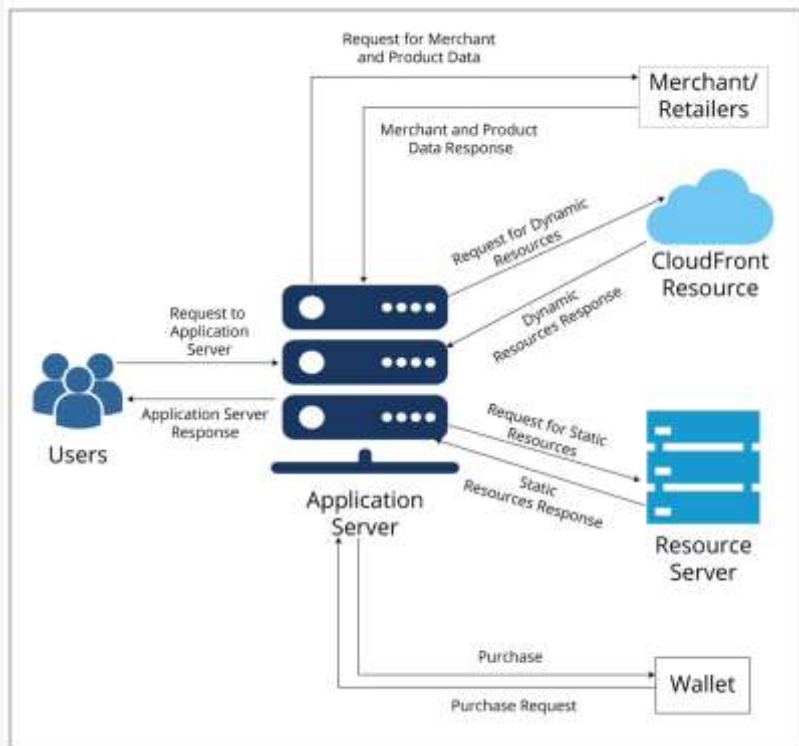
Request for Merchant and Product Data

Merchant/ Retailers

Merchant and Product Data Response

Request for Dynamic Resources

CloudFront Resource

Dynamic Resources Response

Request to Application Server

Application Server Response

Users

Request for Static Resources

Static Resources Response

Application Server

Resource Server

Purchase

Wallet

Purchase Request